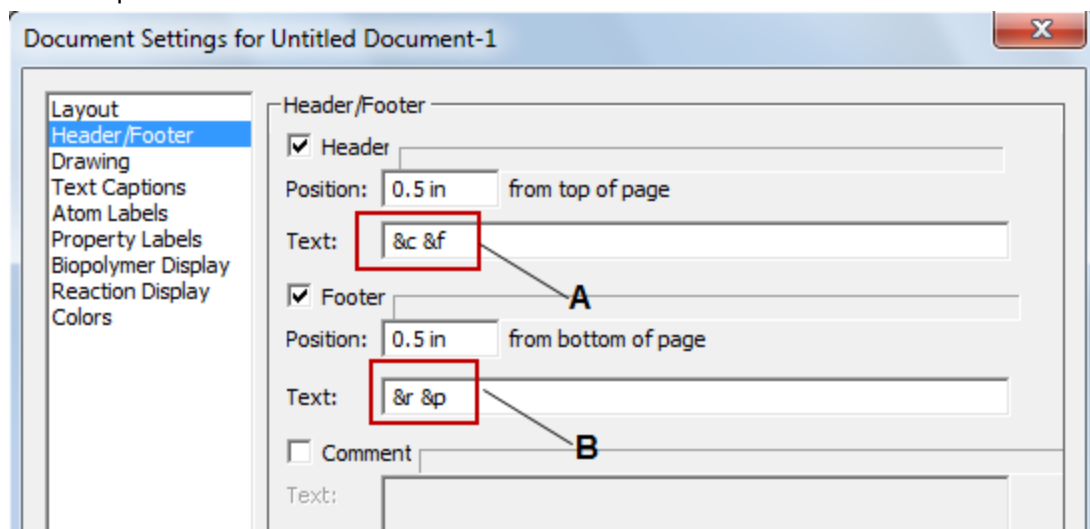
Document Settings for Untitled Document-1

Layout
Header/Footer
Drawing
Text Captions
Atom Labels
Property Labels
Biopolymer Display
Reaction Display
Colors

Header/Footer
Header
Position: 0.5 in from top of page
Text: &c &f
A
Footer
Position: 0.5 in from bottom of page
Text: &r &p
B
Comment
Text: